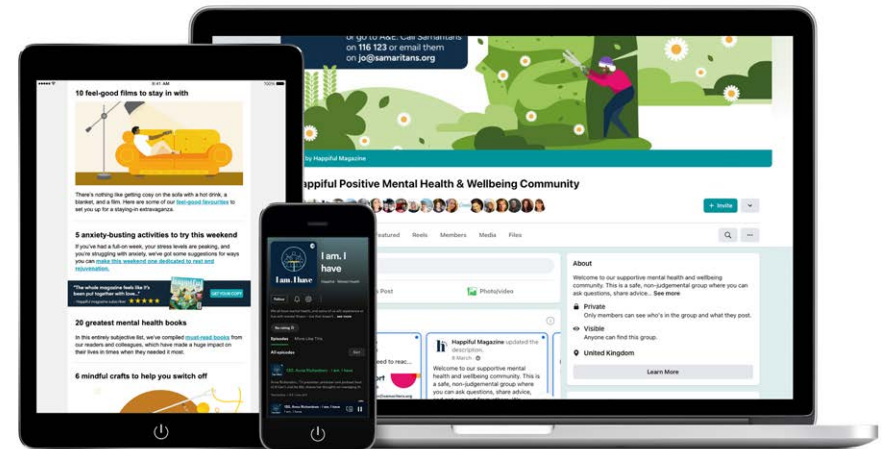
10 feel-good films to stay in with

There's nothing like getting cosy on the sofa with a hot drink, a blanket, and a film. Here are some of our feel-good favourites to set you up for a staying-in extravaganza.

5 anxiety-busting activities to try this weekend

If you've had a full-on week, your stress levels are peaking, and you're struggling with anxiety, we've got some suggestions for ways you can make this weekend one dedicated to rest and rejuvenation.

"The whole magazine feels like it's been put together with love..."

GET YOUR COPY

20 greatest mental health books

In this entirely subjective list, we've compiled must-read books from our readers and colleagues, which have made a huge impact on their lives in times when they needed it most.

6 mindful crafts to help you switch off

I am. I have

I am. I have

or go to A&E. Call Samaritans on 116 123 or email them on jo@samaritans.org

by Happiful Magazine

appiful Positive Mental Health & Wellbeing Community

+ Invite

Featured Reels Members Media Files

Post

Photo/video

Happiful Magazine updated the description.

8 March

Welcome to our supportive mental health and wellbeing community. This is a safe, non-judgemental group where you can ask questions, share advice,

About

Welcome to our supportive mental health and wellbeing community. This is a safe, non-judgemental group where you can ask questions, share advice... See more

Private
Only members can see who's in the group and what they post.

Visible
Anyone can find this group.

United Kingdom

Learn More